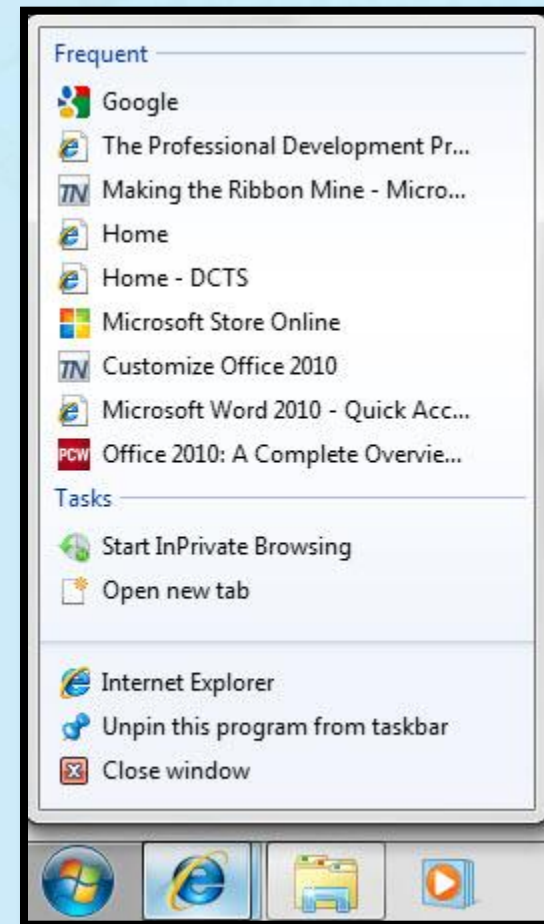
Frequent

Google
The Professional Development Pr...
TN Making the Ribbon Mine - Micro...
Home
Home - DCTS
Microsoft Store Online
TN Customize Office 2010
Microsoft Word 2010 - Quick Acc...
PCW Office 2010: A Complete Overvie...

Tasks

Start InPrivate Browsing
Open new tab

Internet Explorer
Unpin this program from taskbar
Close window